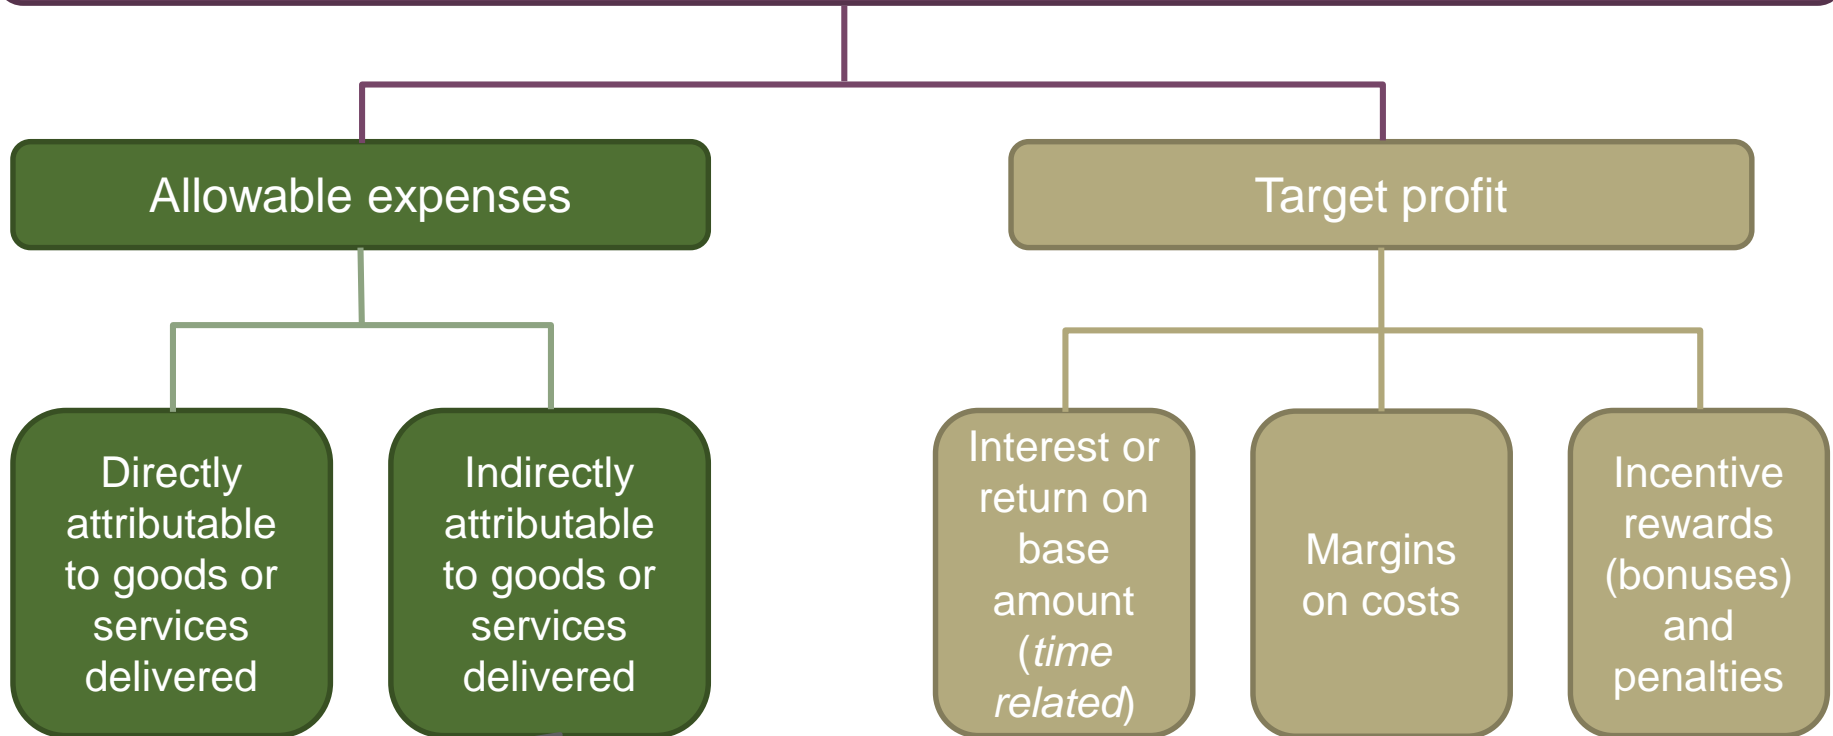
Allowable expenses

Target profit

Directly attributable to goods or services delivered

Indirectly attributable to goods or services delivered

Interest or return on base amount (time related)

Margins on costs

Incentive rewards (bonuses) and penalties